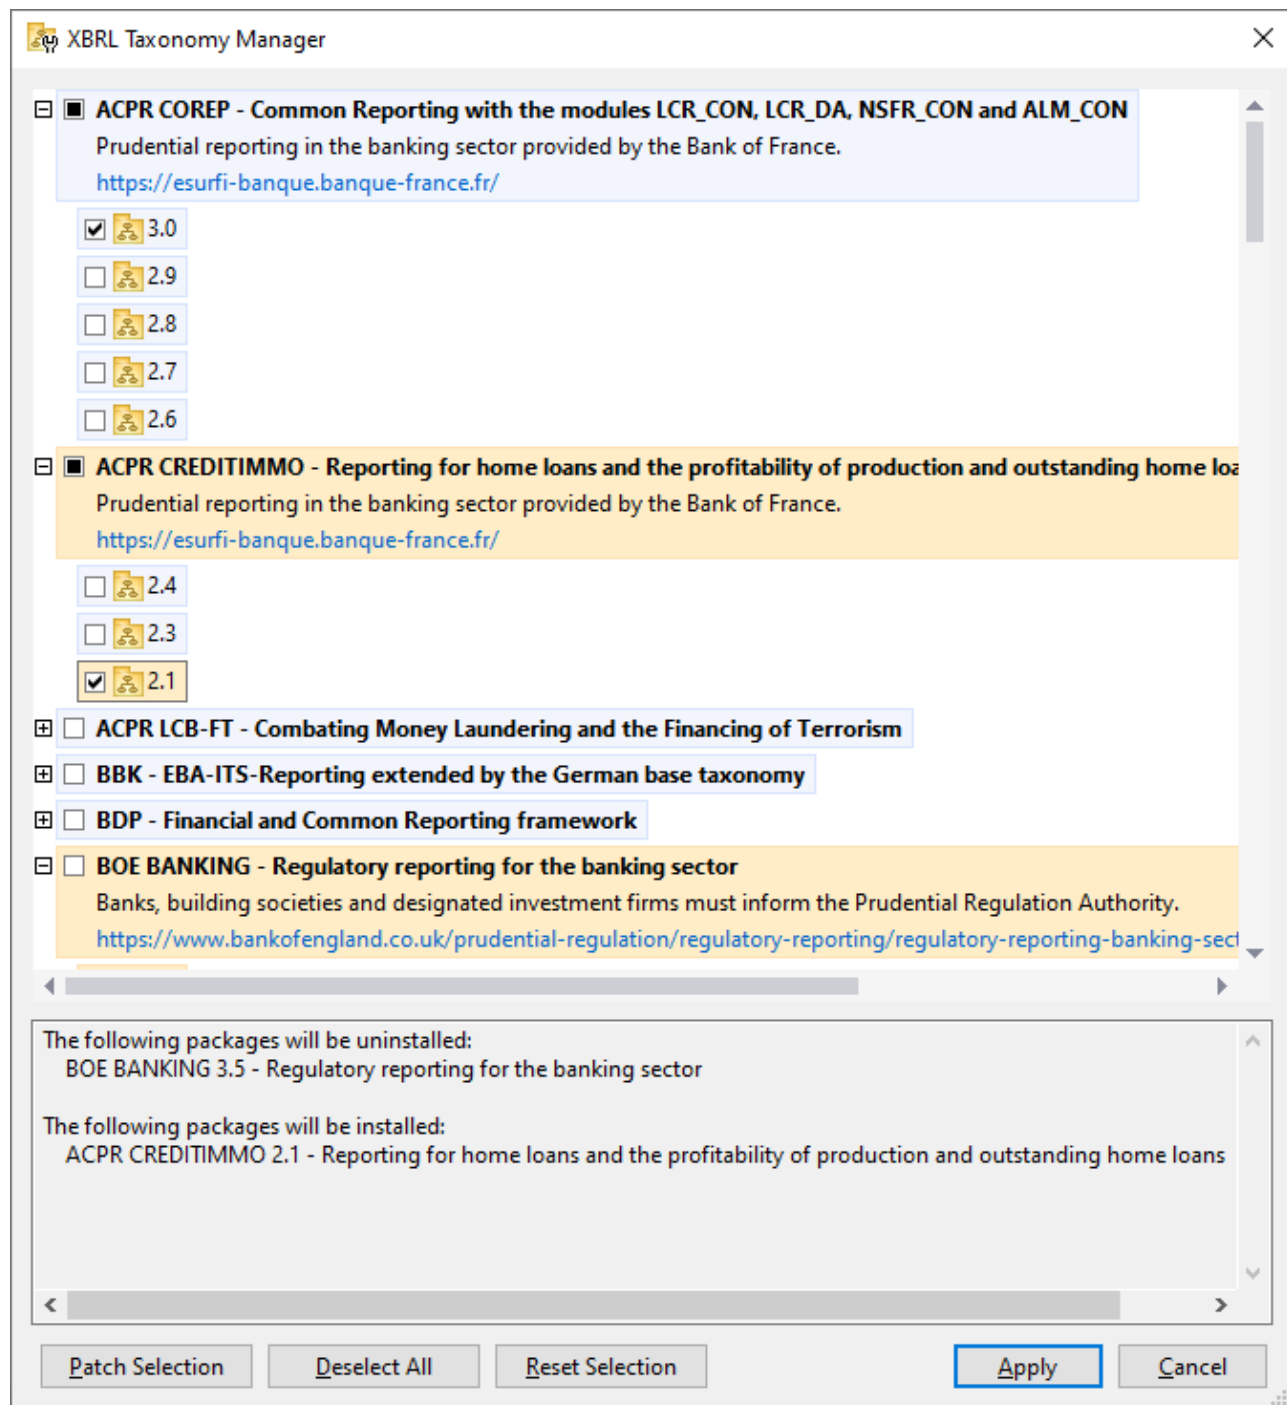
XBRL Taxonomy Manager

ACPR COREP - Common Reporting with the modules LCR_CON, LCR_DA, NSFR_CON and ALM_CON
Prudential reporting in the banking sector provided by the Bank of France.
https://esurfi-banque.banque-france.fr/

3.0
2.9
2.8
2.7
2.6

ACPR CREDITIMMO - Reporting for home loans and the profitability of production and outstanding home loa
Prudential reporting in the banking sector provided by the Bank of France.
https://esurfi-banque.banque-france.fr/

2.4
2.3
2.1

ACPR LCB-FT - Combating Money Laundering and the Financing of Terrorism

BBK - EBA-ITS-Reporting extended by the German base taxonomy

BDP - Financial and Common Reporting framework

BOE BANKING - Regulatory reporting for the banking sector
Banks, building societies and designated investment firms must inform the Prudential Regulation Authority.
https://www.bankofengland.co.uk/prudential-regulation/regulatory-reporting/regulatory-reporting-banking-sect

The following packages will be uninstalled:
BOE BANKING 3.5 - Regulatory reporting for the banking sector

The following packages will be installed:
ACPR CREDITIMMO 2.1 - Reporting for home loans and the profitability of production and outstanding home loans

Patch Selection
Deselect All
Reset Selection
Apply
Cancel